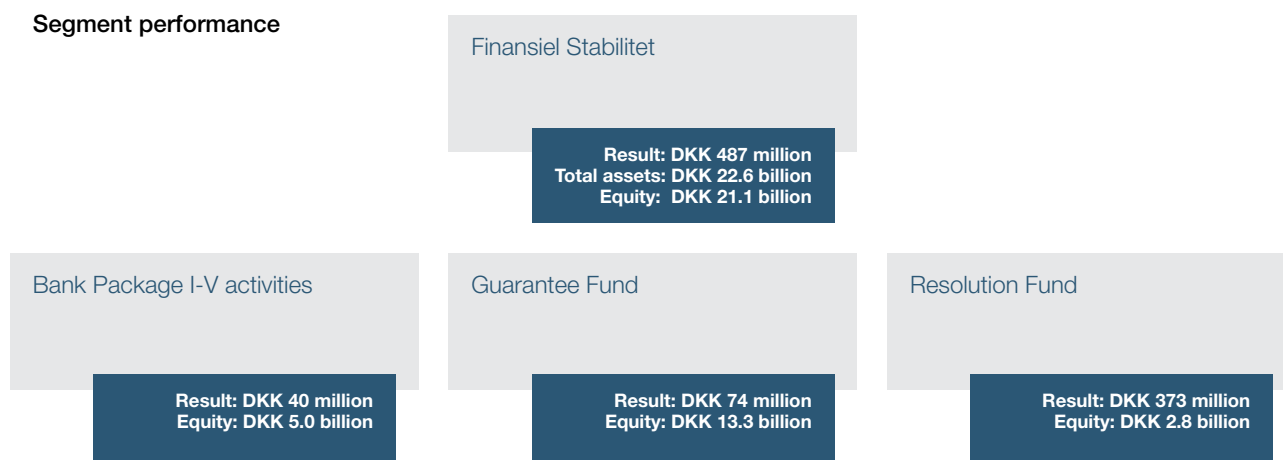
Segment performance

Finansiel Stabilitet

Result: DKK 487 million
Total assets: DKK 22.6 billion
Equity: DKK 21.1 billion

Bank Package I-V activities

Result: DKK 40 million
Equity: DKK 5.0 billion

Guarantee Fund

Result: DKK 74 million
Equity: DKK 13.3 billion

Resolution Fund

Result: DKK 373 million
Equity: DKK 2.8 billion